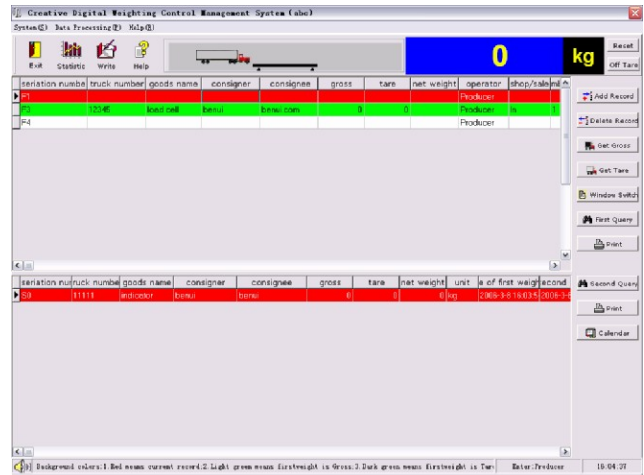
Creative Digital Weighting Control Management System (abc)

System(S) Data Processing(P) Help(H)

Exit Statistic Write Help

0 kg

Reset

Off Tare

| seriation numbe | truck number | goods name | consigner | consignee | gross | tare | net weight | operator | shop/sale |
|---|---|---|---|---|---|---|---|---|---|
| F1 | | | | | | | | Producer | |
| F3 | 12345 | load cell | benui | benui.com | 0 | 0 | | Producer | hi |
| F4 | | | | | | | | Producer | |

Add Record

Delete Record

Get Gross

Get Tare

Window Switch

First Query

Print

| seriation nu | truck numbe | goods name | consigner | consignee | gross | tare | net weight | unit | e of first weigh | second |
|---|---|---|---|---|---|---|---|---|---|---|
| S0 | 11111 | indicator | benui | benui | 0 | 0 | 0 | kg | 2006-3-8 16:03:5 | 2006-3- |

Second Query

Print

Calendar

Background colors:1.Red means current record;2.Light green means firstweight is Gross;3.Dark green means firstweight is Tare | Enter:Producer | 10:04:37